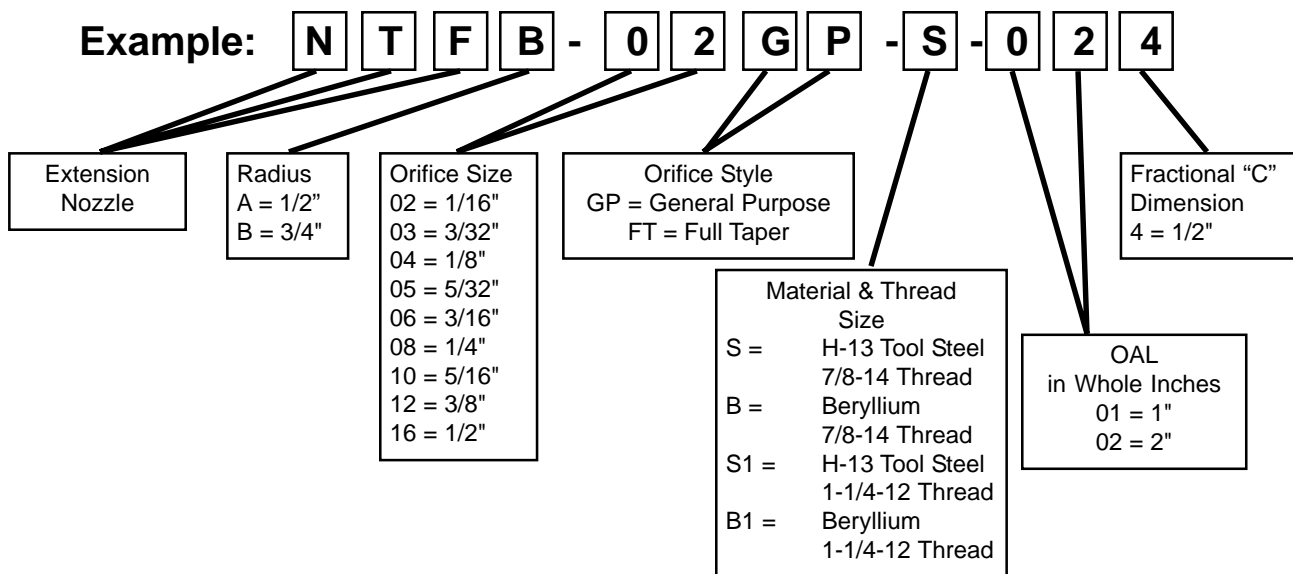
Example: N T F B - 0 2 G P - S - 0 2 4

Extension Nozzle

Radius
A = 1/2"
B = 3/4"

Orifice Size
02 = 1/16"
03 = 3/32"
04 = 1/8"
05 = 5/32"
06 = 3/16"
08 = 1/4"
10 = 5/16"
12 = 3/8"
16 = 1/2"

Orifice Style
GP = General Purpose
FT = Full Taper

Material & Thread Size
S = H-13 Tool Steel 7/8-14 Thread
B = Beryllium 7/8-14 Thread
S1 = H-13 Tool Steel 1-1/4-12 Thread
B1 = Beryllium 1-1/4-12 Thread

OAL in Whole Inches
01 = 1"
02 = 2"

Fractional "C" Dimension
4 = 1/2"